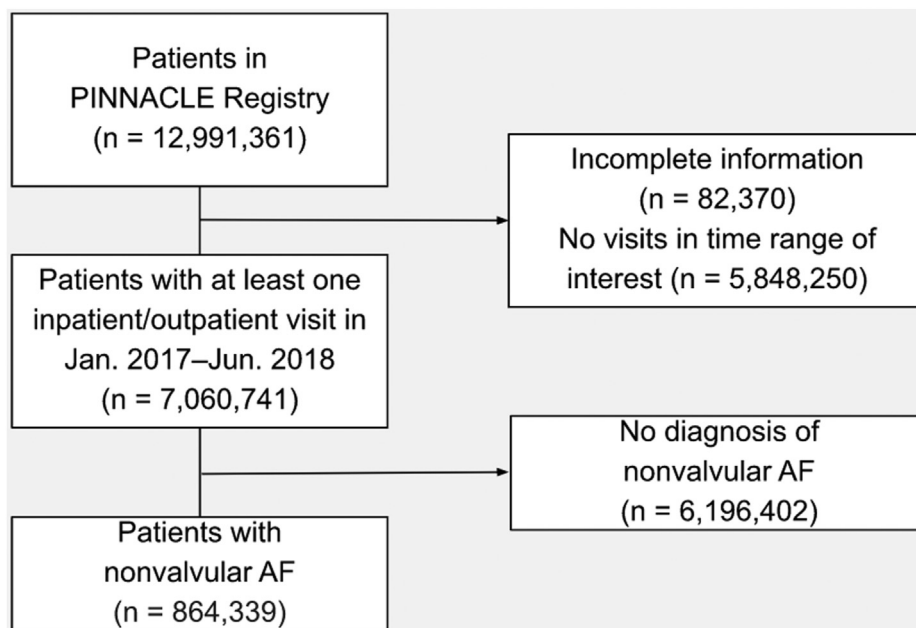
Patients in PINNACLE Registry (n = 12,991,361)

Incomplete information (n = 82,370) No visits in time range of interest (n = 5,848,250)

Patients with at least one inpatient/outpatient visit in Jan. 2017–Jun. 2018 (n = 7,060,741)

No diagnosis of nonvalvular AF (n = 6,196,402)

Patients with nonvalvular AF (n = 864,339)